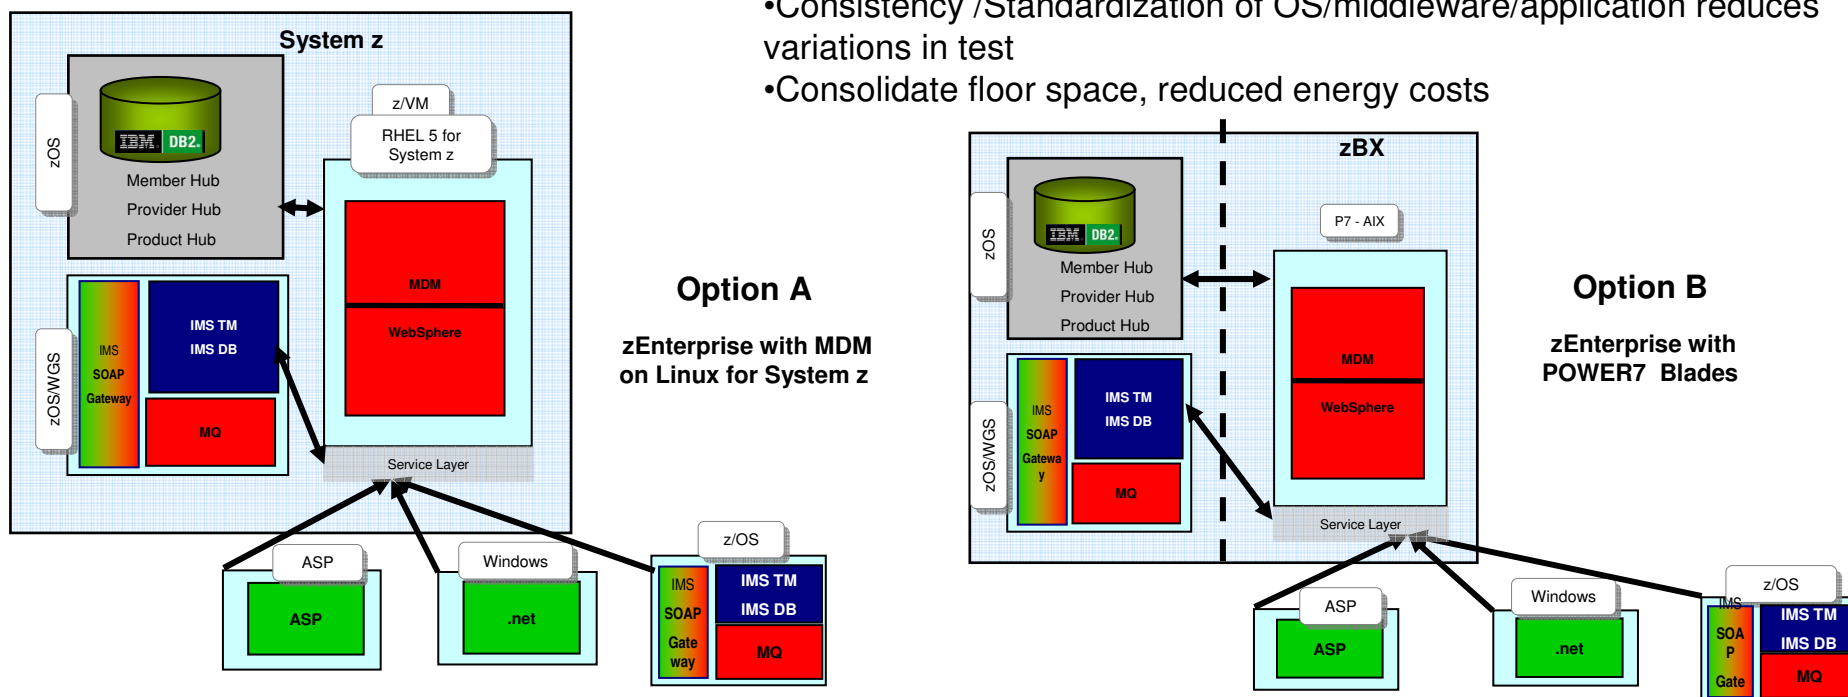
•Consistency /Standardization of OS/middleware/application reduces variations in test
•Consolidate floor space, reduced energy costs

System z

zOS

IBM DB2.

Member Hub
Provider Hub
Product Hub

z/VM

RHEL 5 for System z

MDM
WebSphere

zOS/WGS

IMS SOAP Gateway

IMS TM
IMS DB

MQ

Service Layer

ASP
ASP

Windows
.net

z/OS
IMS SOAP Gate way
IMS TM
IMS DB
MQ

Option A

zEnterprise with MDM on Linux for System z

zBX

zOS

IBM DB2.

Member Hub
Provider Hub
Product Hub

P7 - AIX

MDM
WebSphere

zOS/WGS

IMS SOAP Gatewa y

IMS TM
IMS DB

MQ

Service Layer

Option B

zEnterprise with POWER7 Blades

ASP
ASP

Windows
.net

z/OS
IMS SOA P Gate
IMS TM
IMS DB
MQ